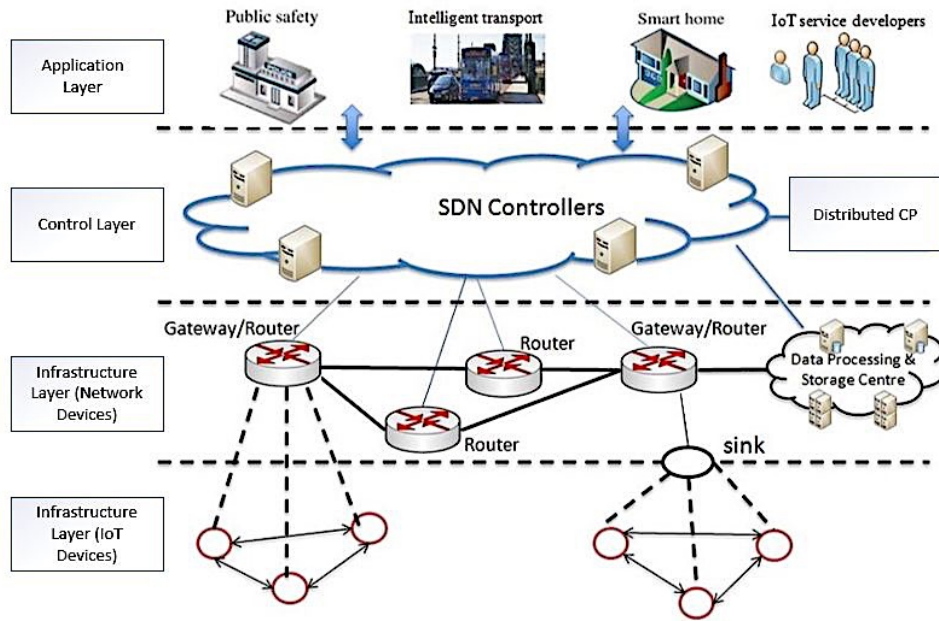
Public safety

Intelligent transport

Smart home

IoT service developers

Application Layer

Control Layer

SDN Controllers

Distributed CP

Gateway/Router

Router

Gateway/Router

Data Processing & Storage Centre

Infrastructure Layer (Network Devices)

Router

sink

Infrastructure Layer (IoT Devices)